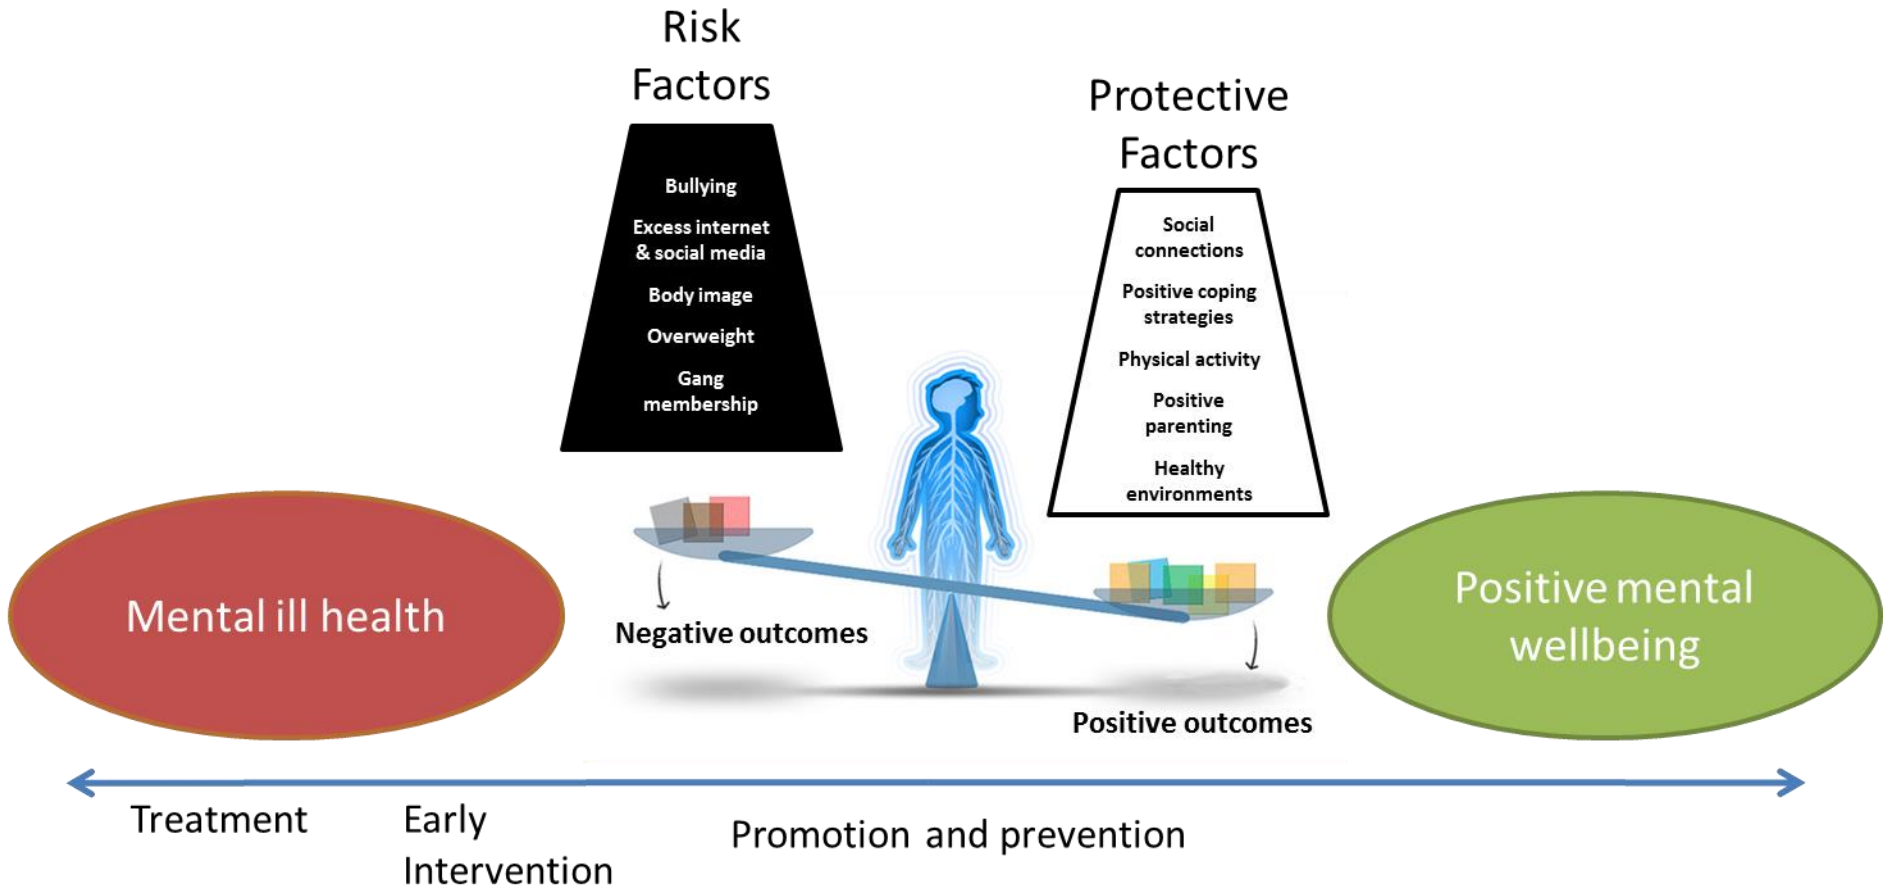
Risk Factors

Bullying

Excess internet & social media

Body image

Overweight

Gang membership

Protective Factors

Social connections

Positive coping strategies

Physical activity

Positive parenting

Healthy environments

Mental ill health

Negative outcomes

Positive outcomes

Positive mental wellbeing

Treatment

Early Intervention

Promotion and prevention